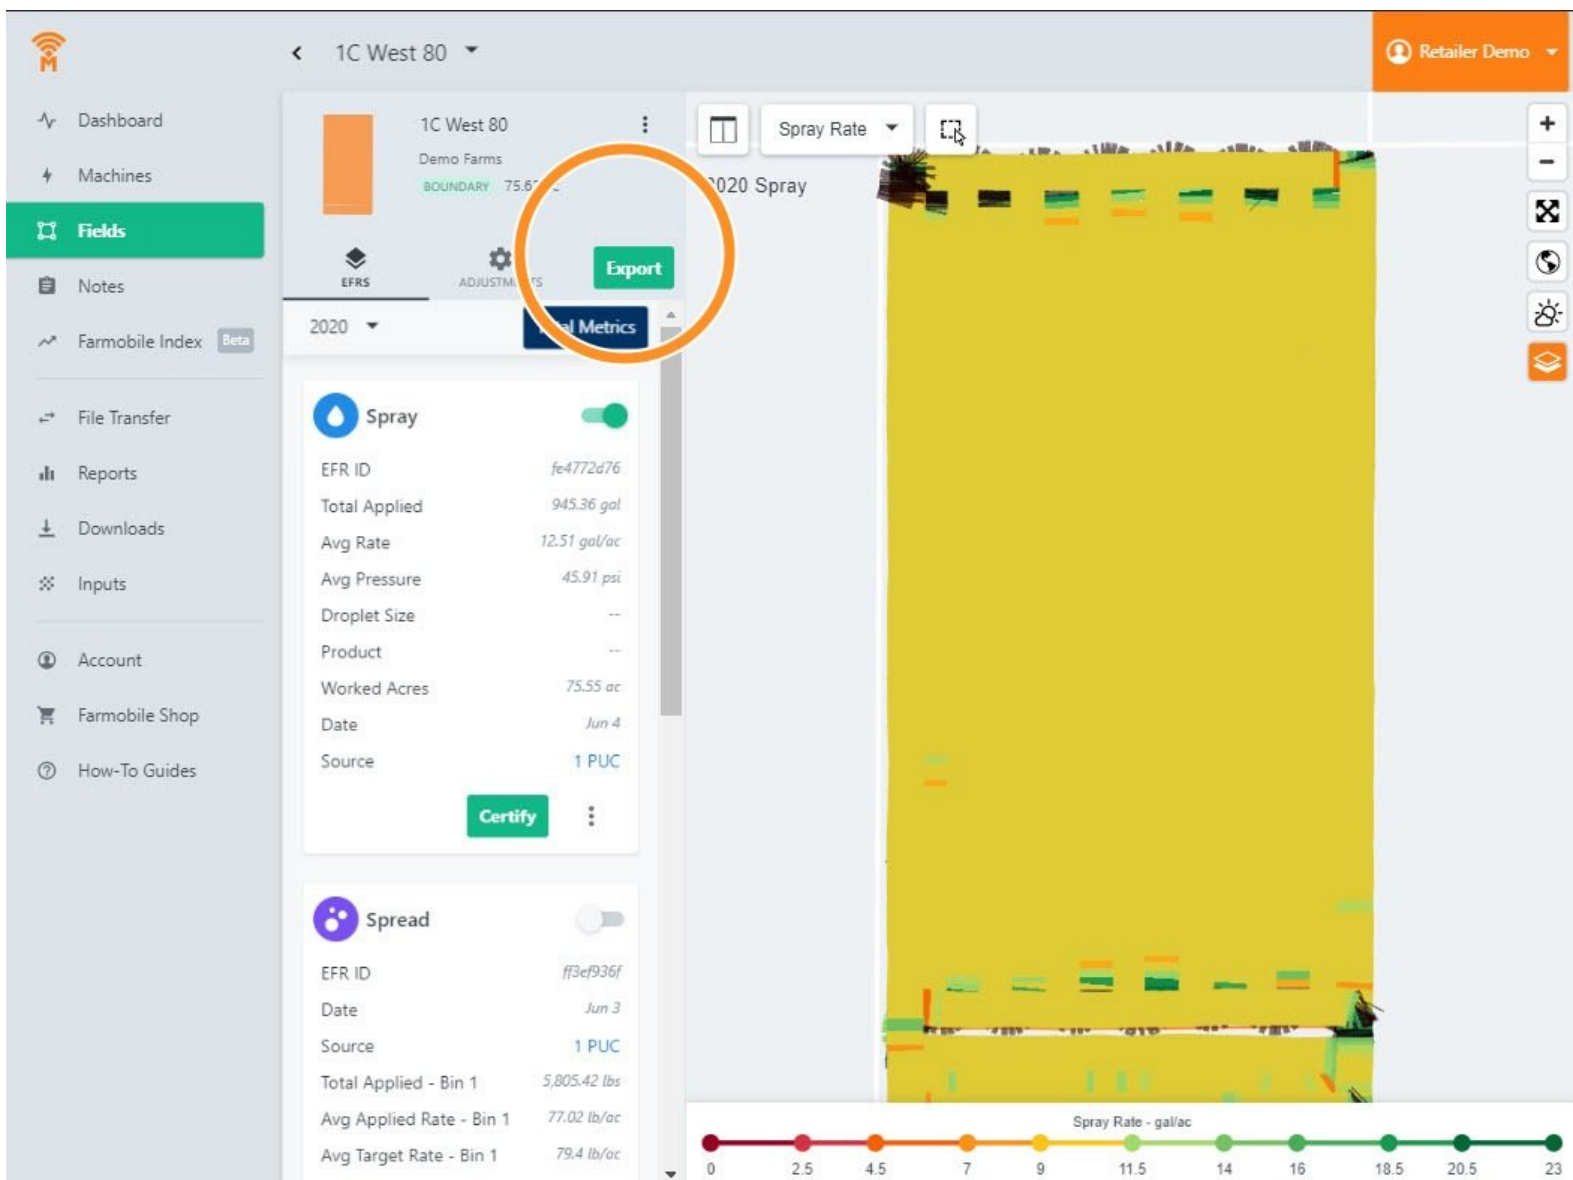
1C West 80

Retailer Demo

Dashboard
Machines
Fields
Notes
Farmobile Index Beta
File Transfer
Reports
Downloads
Inputs
Account
Farmobile Shop
How-To Guides

1C West 80
Demo Farms
BOUNDARY 75.6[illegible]

EFRS
ADJUSTM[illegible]TS
Export

2020
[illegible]l Metrics

Spray
EFR ID fe4772d76
Total Applied 945.36 gal
Avg Rate 12.51 gal/ac
Avg Pressure 45.91 psi
Droplet Size --
Product --
Worked Acres 75.55 ac
Date Jun 4
Source 1 PUC
Certify

Spread
EFR ID ff3ef936f
Date Jun 3
Source 1 PUC
Total Applied - Bin 1 5,805.42 lbs
Avg Applied Rate - Bin 1 77.02 lb/ac
Avg Target Rate - Bin 1 79.4 lb/ac

Spray Rate
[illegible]020 Spray

Spray Rate - gal/ac
0 2.5 4.5 7 9 11.5 14 16 18.5 20.5 23